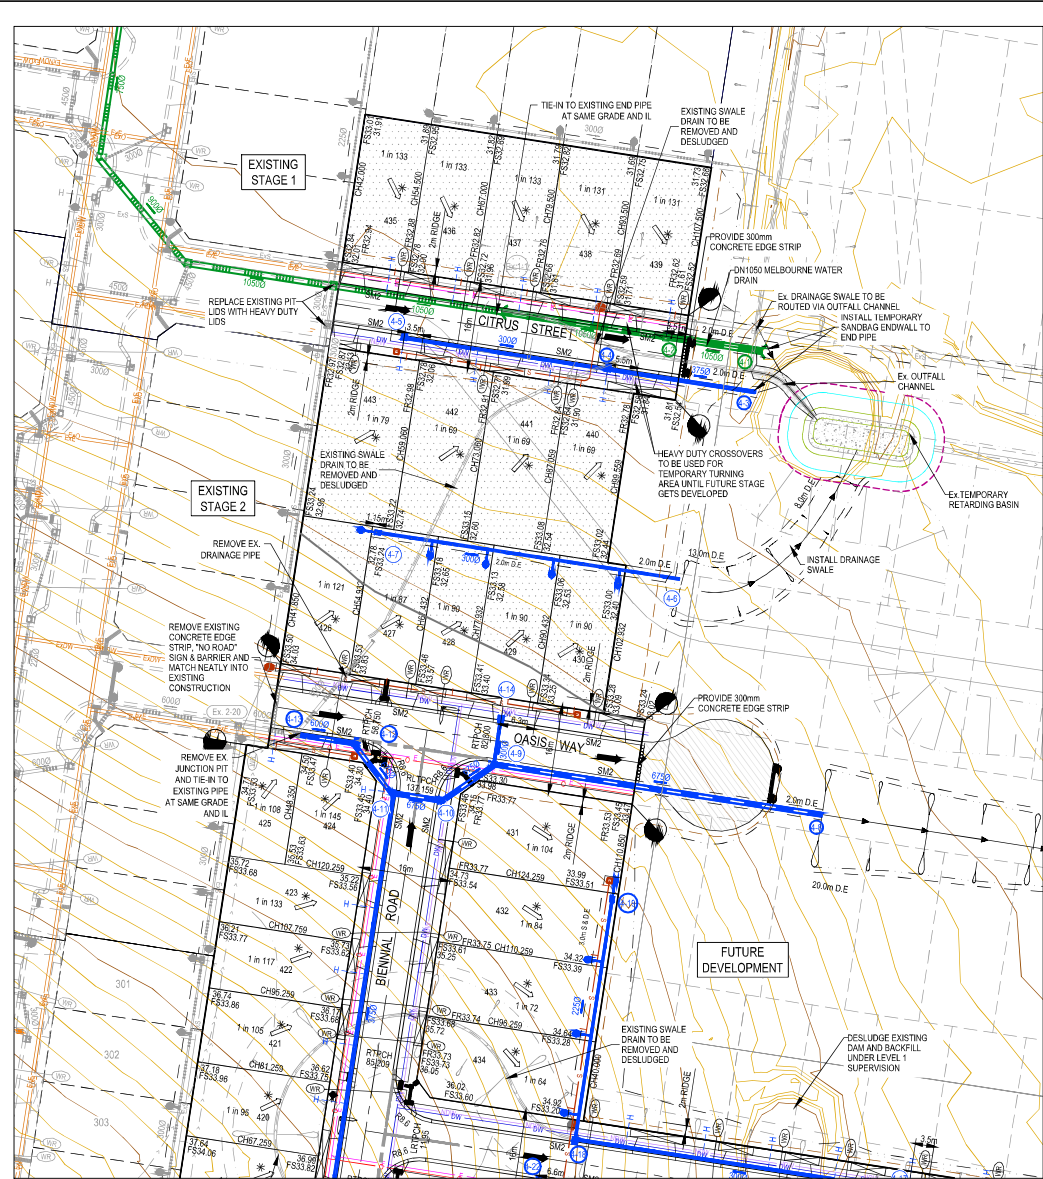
EXISTING STAGE 1

EXISTING STAGE 2

TIE-IN TO EXISTING END PIPE AT SAME GRADE AND IL

EXISTING SWALE DRAIN TO BE REMOVED AND DESLUDGED

PROVIDE 300mm CONCRETE EDGE STRIP

DN1050 MELBOURNE WATER DRAIN

Ex. DRAINAGE SWALE TO BE ROUTED VIA OUTFALL CHANNEL

INSTALL TEMPORARY SANDBAG ENDWALL TO END PIPE

Ex. OUTFALL CHANNEL

Ex.TEMPORARY RETARDING BASIN

REPLACE EXISTING PIT LIDS WITH HEAVY DUTY LIDS

CITRUS STREET

EXISTING SWALE DRAIN TO BE REMOVED AND DESLUDGED

HEAVY DUTY CROSSOVERS TO BE USED FOR TEMPORARY TURNING AREA UNTIL FUTURE STAGE GETS DEVELOPED

REMOVE EX. DRAINAGE PIPE

INSTALL DRAINAGE SWALE

REMOVE EXISTING CONCRETE EDGE STRIP, "NO ROAD" SIGN & BARRIER AND MATCH NEATLY INTO EXISTING CONSTRUCTION

PROVIDE 300mm CONCRETE EDGE STRIP

REMOVE EX JUNCTION PIT AND TIE-IN TO EXISTING PIPE AT SAME GRADE AND IL

OASIS WAY

BIENNIAL ROAD

FUTURE DEVELOPMENT

EXISTING SWALE DRAIN TO BE REMOVED AND DESLUDGED

DESLUDGE EXISTING DAM AND BACKFILL UNDER LEVEL 1 SUPERVISION

435 436 437 438 439 443 442 441 440 426 427 428 429 430 425 424 431 423 432 422 433 421 434 420 301 302 303

1 in 133 1 in 133 1 in 133 1 in 131 1 in 79 1 in 69 1 in 69 1 in 69 1 in 121 1 in 67 1 in 90 1 in 90 1 in 90 1 in 108 1 in 145 1 in 104 1 in 133 1 in 84 1 in 117 1 in 72 1 in 105 1 in 64 1 in 96

2m RIDGE

SM2 1050Ø 300Ø 375Ø 600Ø 675Ø 2.0m D.E 13.0m D.E 8.0m D.E 20.0m D.E 5.5m 3.5m 6.3m 16m 6.6m

CH107.500 CH59.060 CH73.060 CH87.059 CH101.850 CH48.350 CH120.259 CH124.259 CH107.759 CH110.259 CH96.259 CH81.259 CH67.259 CH110.850

4-5 4-6 4-7 4-9 4-10 4-11 4-12 4-13 4-14 4-15 4-16